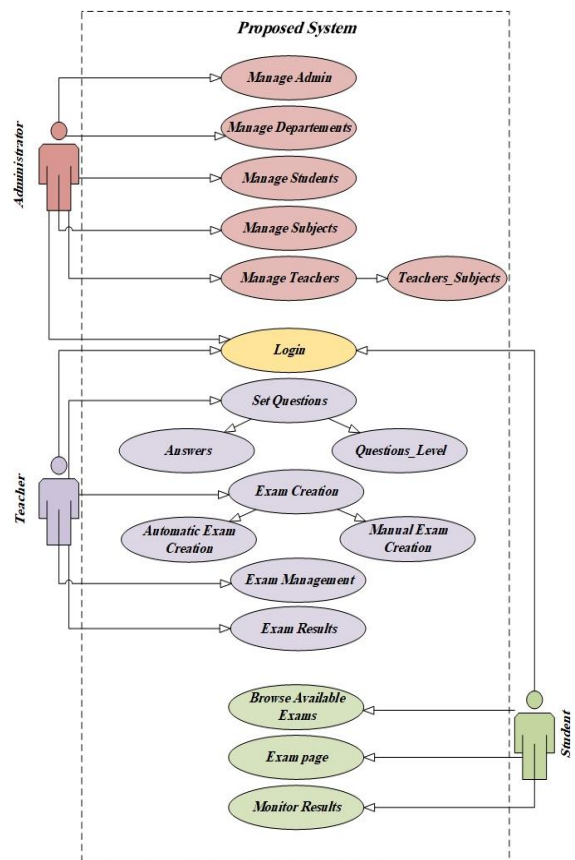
Proposed System

Administrator

Manage Admin

Manage Departements

Manage Students

Manage Subjects

Manage Teachers

Teachers_Subjects

Login

Teacher

Set Questions

Answers

Questions_Level

Exam Creation

Automatic Exam Creation

Manual Exam Creation

Exam Management

Exam Results

Student

Browse Available Exams

Exam page

Monitor Results